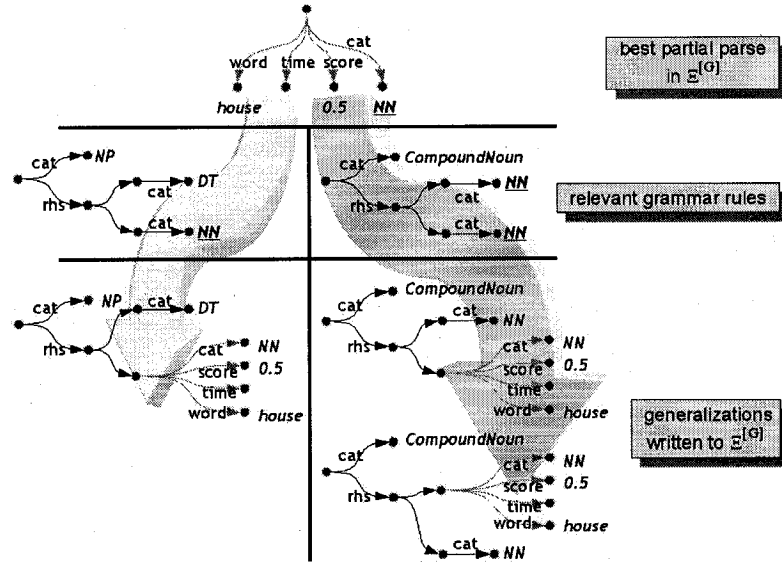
word time score cat

house 0.5 NN

best partial parse in $\Xi^{[G]}$

cat NP
rhs cat DT
cat NN

cat CompoundNoun
rhs cat NN
cat NN

relevant grammar rules

cat NP
rhs cat DT
cat NN
score 0.5
time
word house

cat CompoundNoun
rhs cat NN
cat NN
score 0.5
time
word house

generalizations written to $\Xi^{[G]}$

cat CompoundNoun
rhs cat NN
score 0.5
time
word house
cat NN